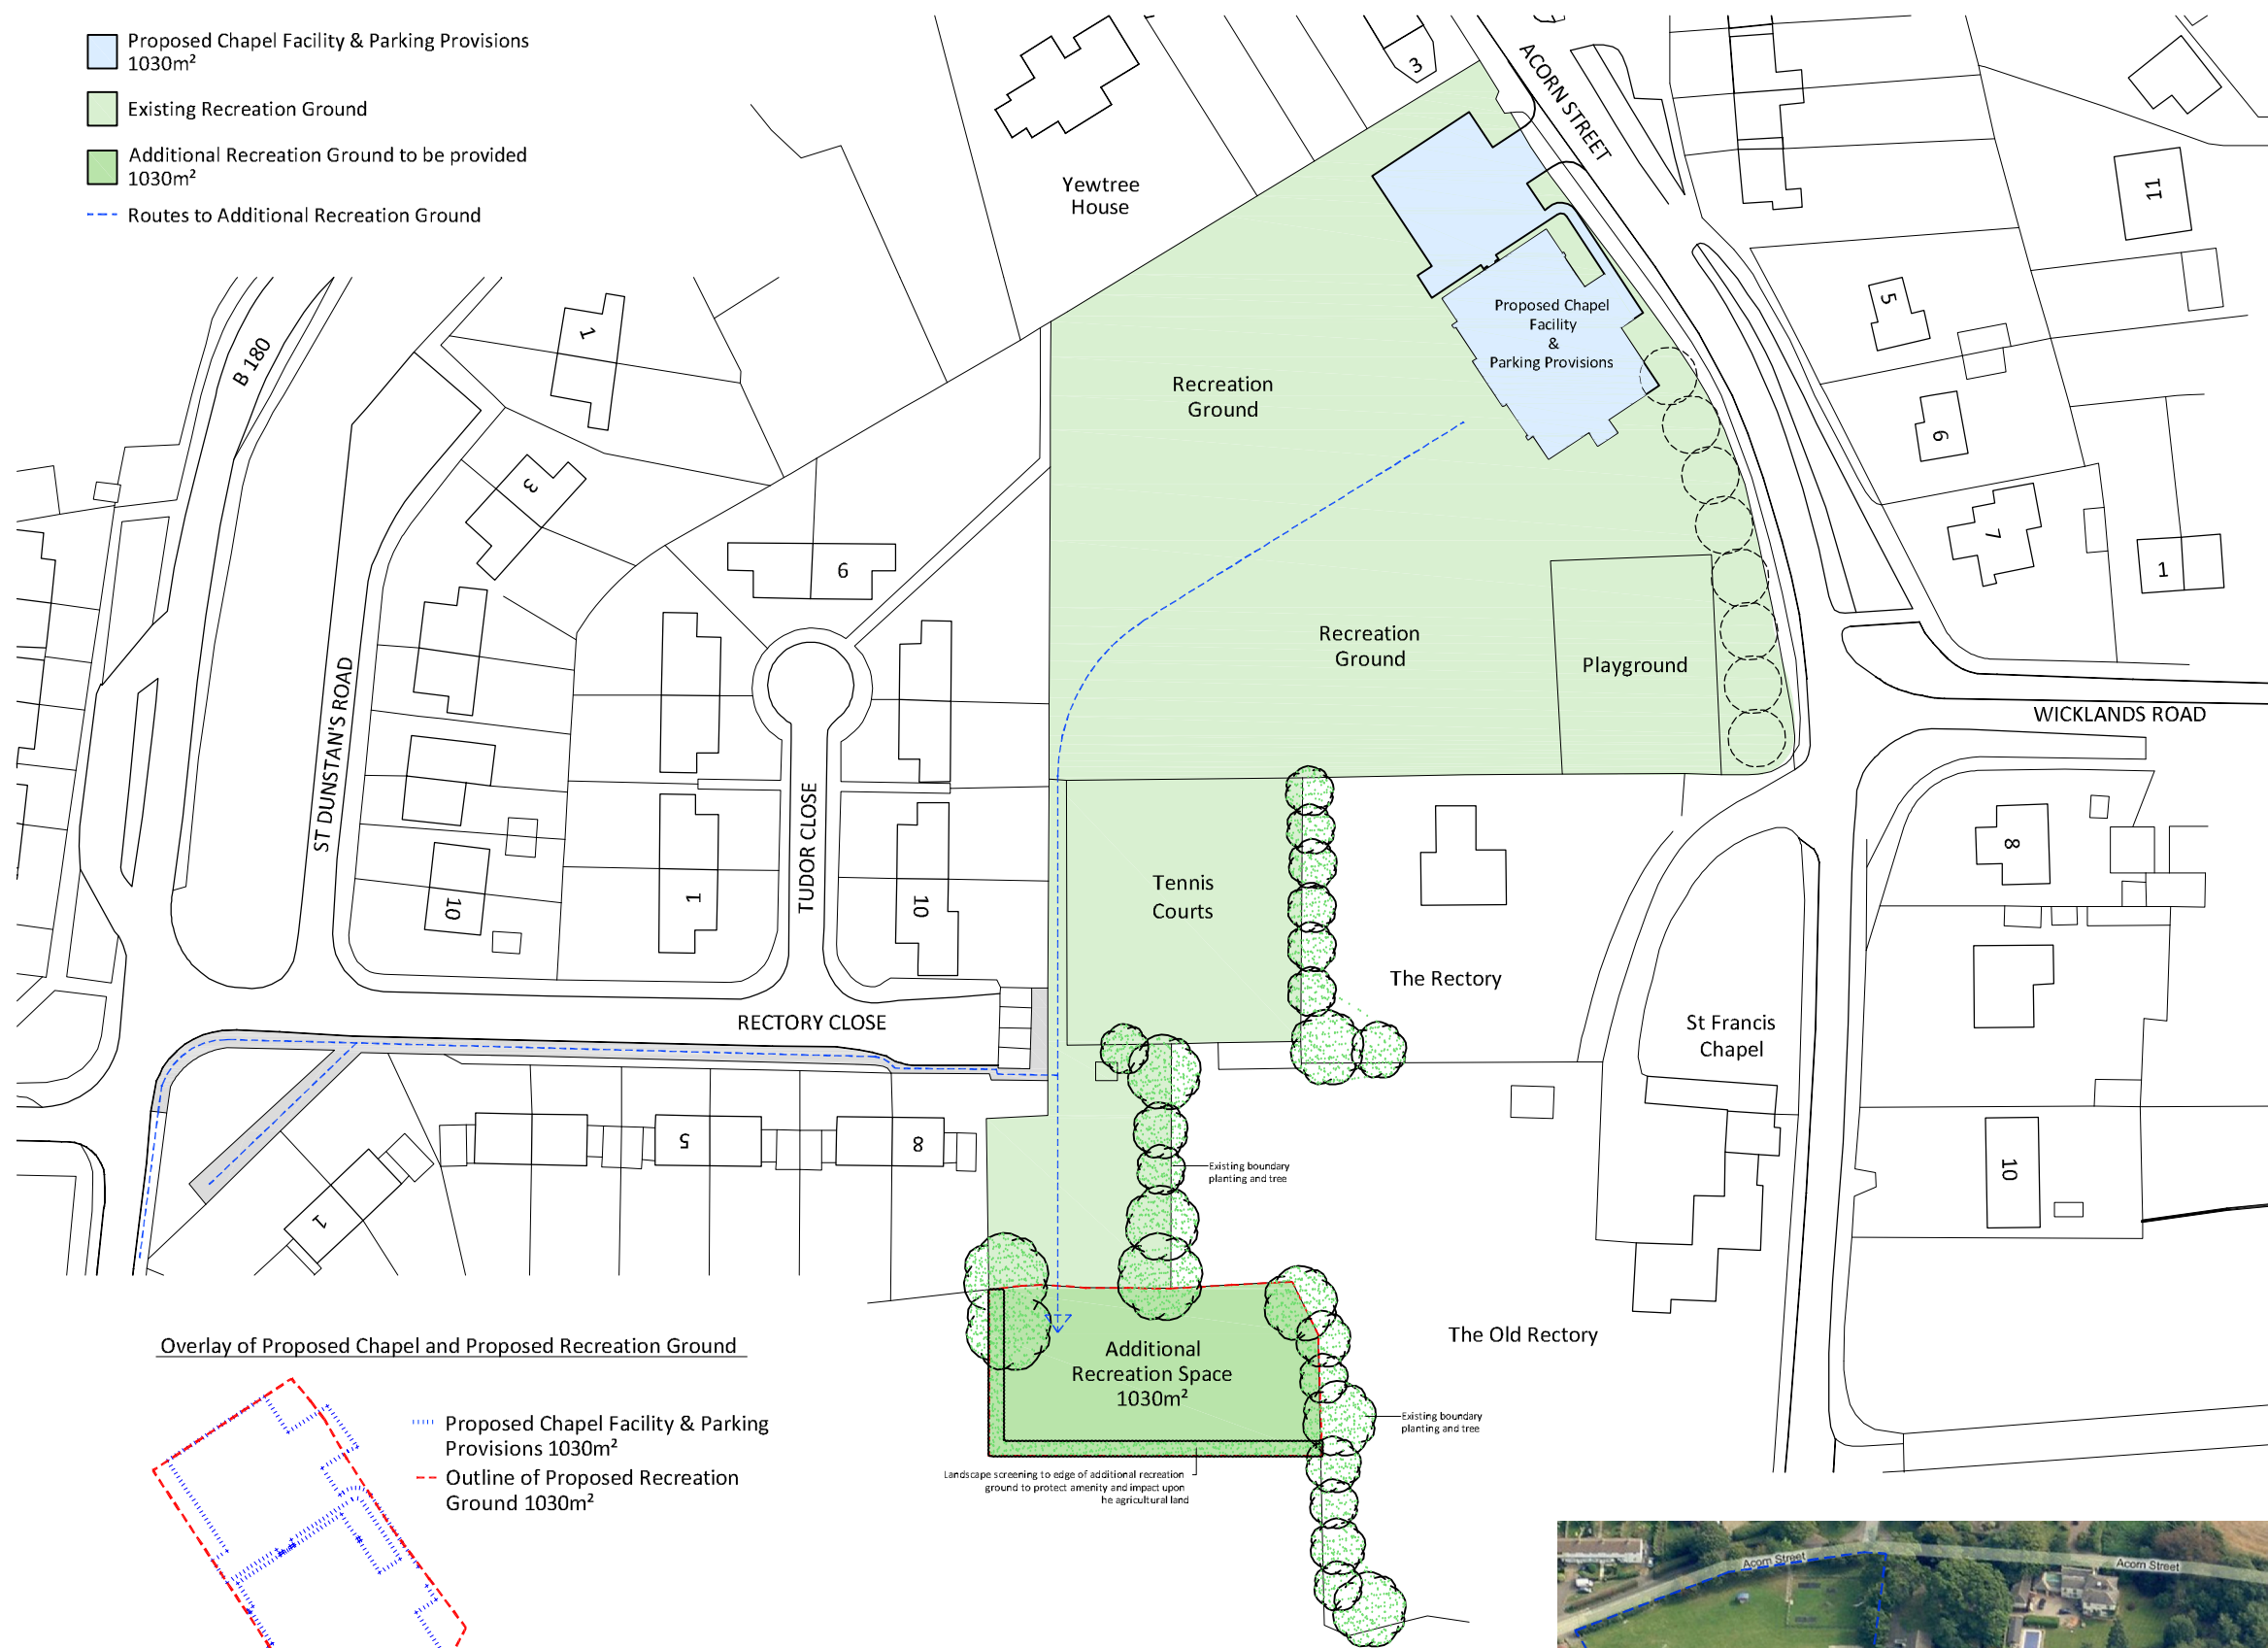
Proposed Chapel Facility & Parking Provisions 1030m²

Existing Recreation Ground

Additional Recreation Ground to be provided 1030m²

Routes to Additional Recreation Ground

Yewtree House

3

ACORN STREET

11

5

6

7

1

B 180

1

3

6

Recreation Ground

Proposed Chapel Facility & Parking Provisions

Recreation Ground

Playground

WICKLANDS ROAD

ST DUNSTAN'S ROAD

TUDOR CLOSE

10

1

10

Tennis Courts

The Rectory

8

St Francis Chapel

RECTORY CLOSE

5

8

1

Existing boundary planting and tree

10

Overlay of Proposed Chapel and Proposed Recreation Ground

Additional Recreation Space 1030m²

The Old Rectory

Existing boundary planting and tree

Proposed Chapel Facility & Parking Provisions 1030m²

Outline of Proposed Recreation Ground 1030m²

Landscape screening to edge of additional recreation ground to protect amenity and impact upon he agricultural land

Acorn Street

Acorn Street